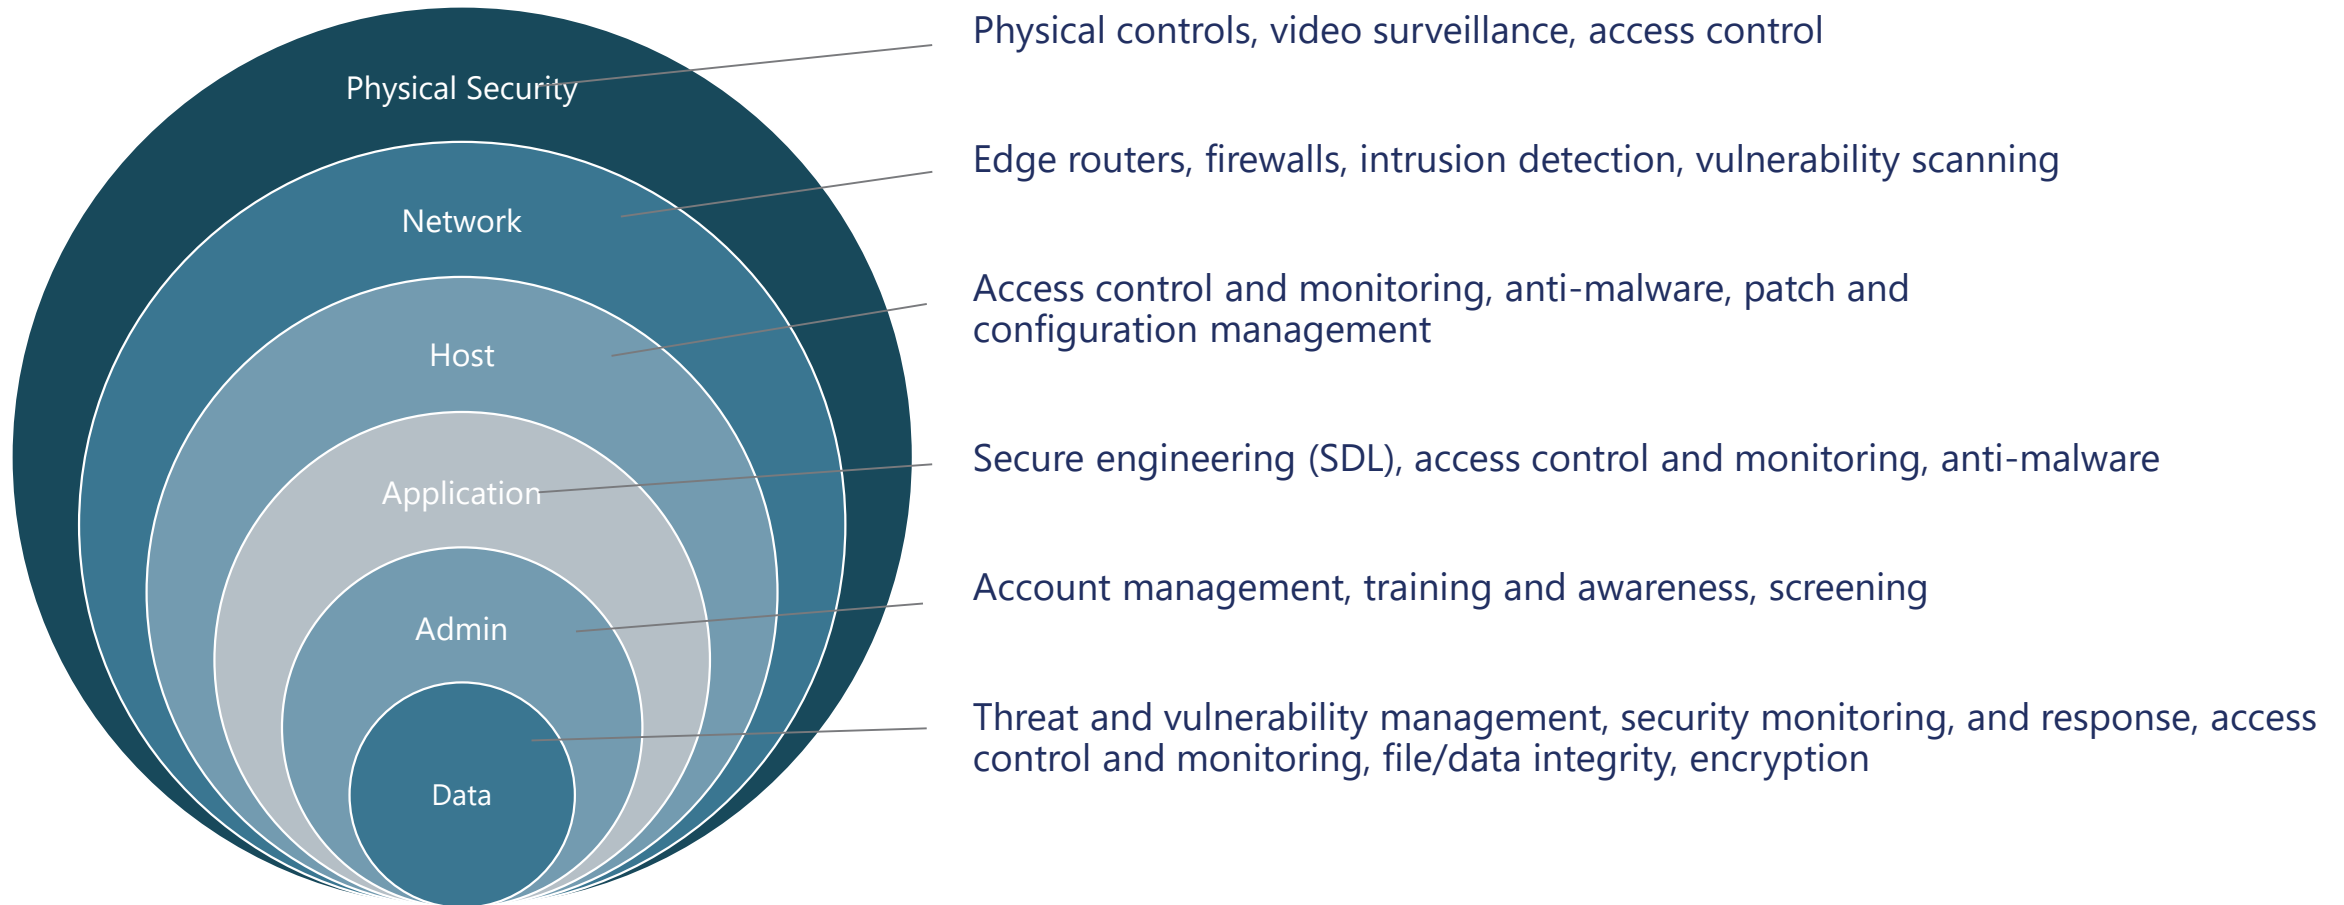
Physical Security
Network
Host
Application
Admin
Data

Physical controls, video surveillance, access control

Edge routers, firewalls, intrusion detection, vulnerability scanning

Access control and monitoring, anti-malware, patch and configuration management

Secure engineering (SDL), access control and monitoring, anti-malware

Account management, training and awareness, screening

Threat and vulnerability management, security monitoring, and response, access control and monitoring, file/data integrity, encryption